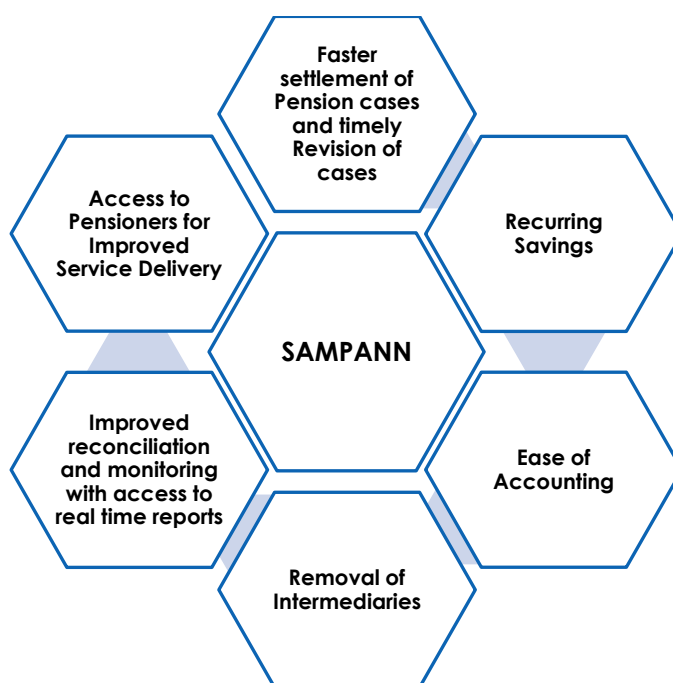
Faster settlement of Pension cases and timely Revision of cases

Access to Pensioners for Improved Service Delivery

Recurring Savings

SAMPANN

Improved reconciliation and monitoring with access to real time reports

Ease of Accounting

Removal of Intermediaries